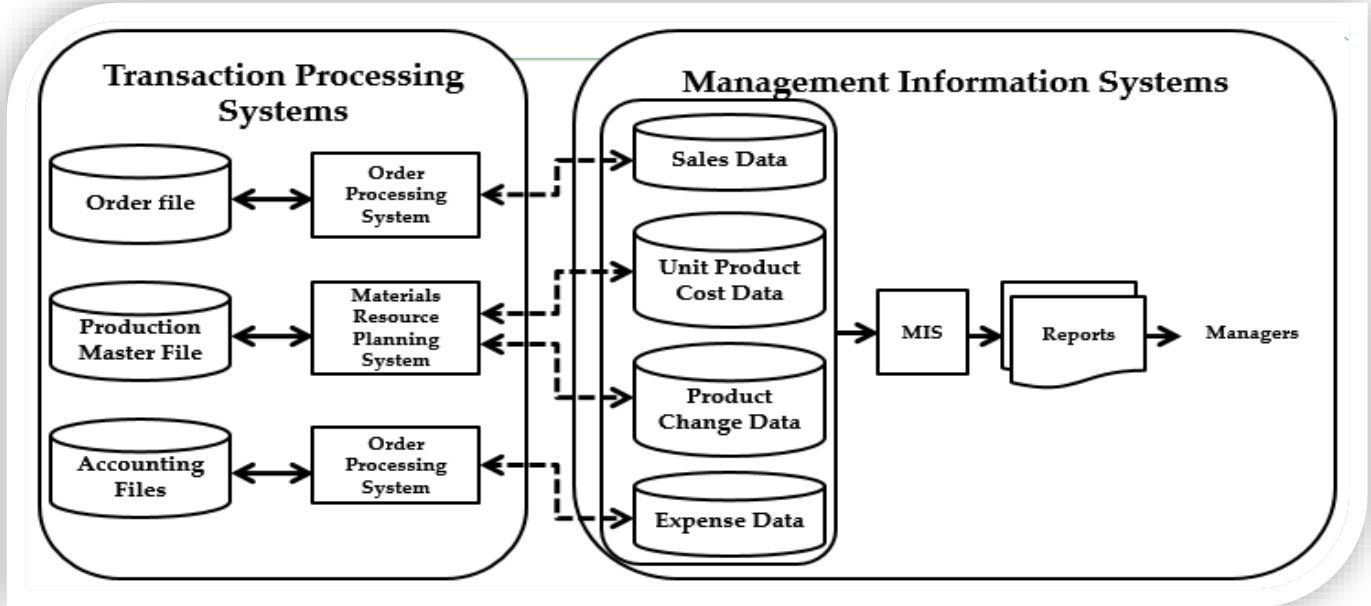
Transaction Processing Systems

Order file

Order Processing System

Production Master File

Materials Resource Planning System

Accounting Files

Order Processing System

Management Information Systems

Sales Data

Unit Product Cost Data

Product Change Data

Expense Data

MIS

Reports

Managers